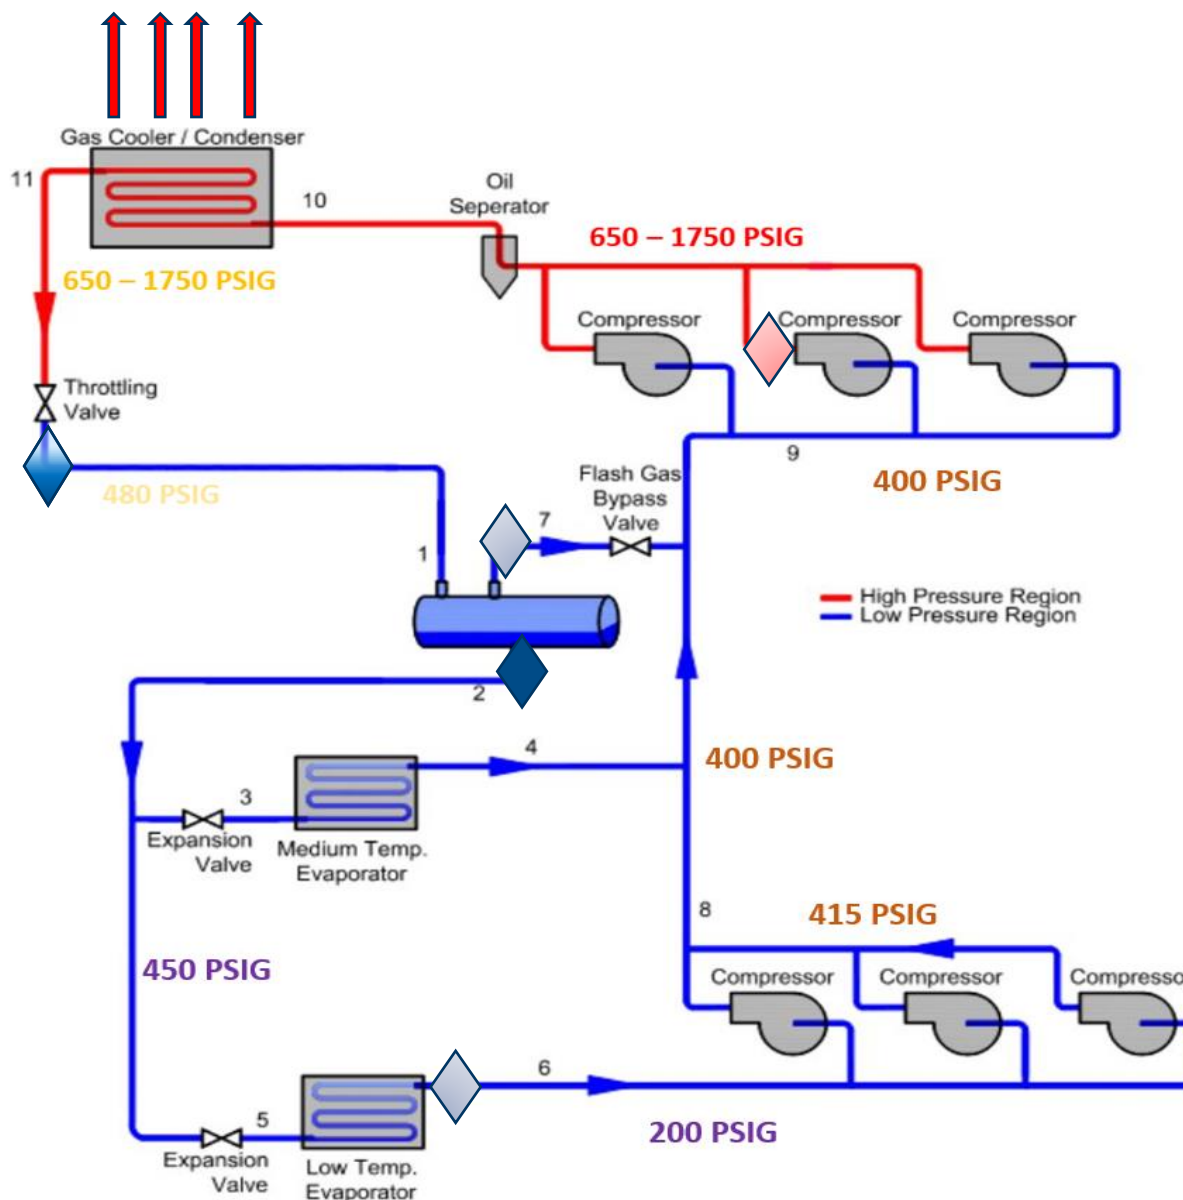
Gas Cooler / Condenser

11

10

Oil Seperator

650 – 1750 PSIG

650 – 1750 PSIG

Compressor

Compressor

Compressor

Throttling Valve

9

400 PSIG

480 PSIG

Flash Gas Bypass Valve

7

1

High Pressure Region
Low Pressure Region

2

4

400 PSIG

3

Expansion Valve

Medium Temp. Evaporator

8

415 PSIG

450 PSIG

Compressor

Compressor

Compresso

6

5

Expansion Valve

Low Temp. Evaporator

200 PSIG